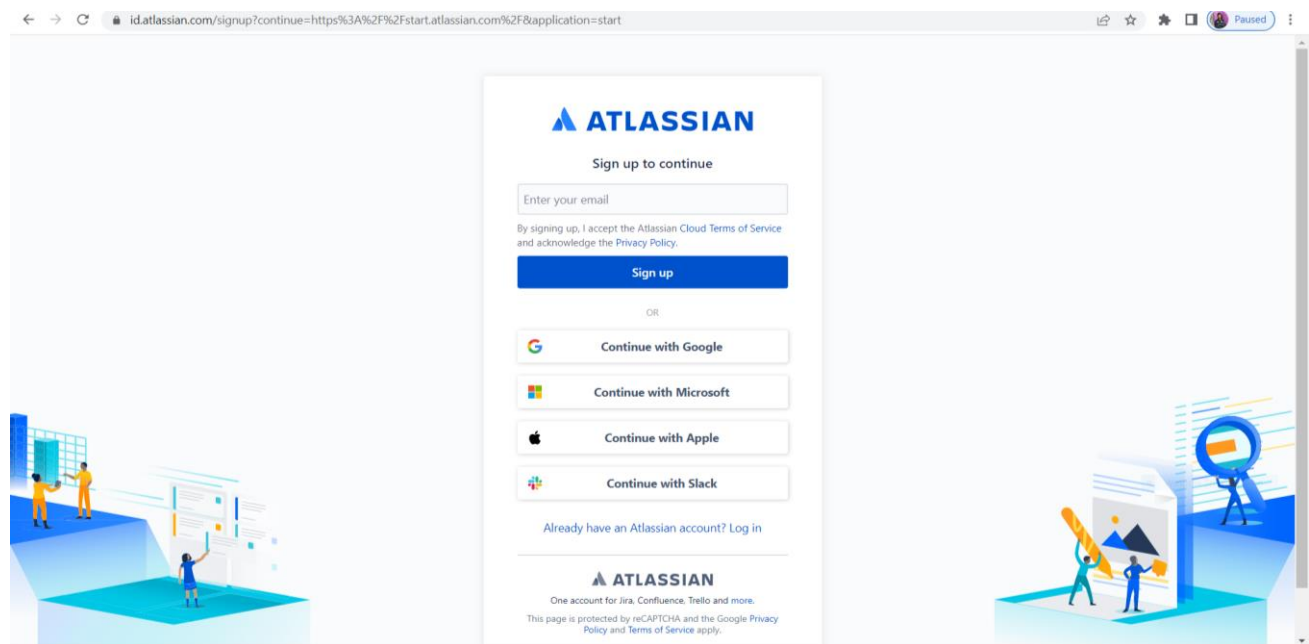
id.atlassian.com/signup?continue=https%3A%2F%2Fstart.atlassian.com%2F&application=start

Paused

ATLASSIAN

Sign up to continue

Enter your email

By signing up, I accept the Atlassian Cloud Terms of Service and acknowledge the Privacy Policy.

Sign up

OR

Continue with Google

Continue with Microsoft

Continue with Apple

Continue with Slack

Already have an Atlassian account? Log in

ATLASSIAN

One account for Jira, Confluence, Trello and more.

This page is protected by reCAPTCHA and the Google Privacy Policy and Terms of Service apply.